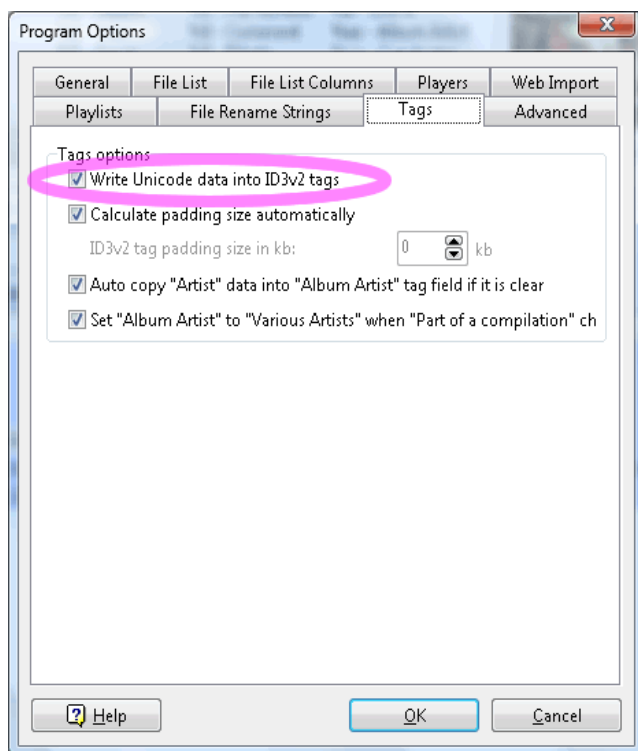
Program Options

General | File List | File List Columns | Players | Web Import
Playlists | File Rename Strings | Tags | Advanced

Tags options
☑ Write Unicode data into ID3v2 tags
☑ Calculate padding size automatically
ID3v2 tag padding size in kb: 0 kb
☑ Auto copy "Artist" data into "Album Artist" tag field if it is clear
☑ Set "Album Artist" to "Various Artists" when "Part of a compilation" ch

Help | OK | Cancel